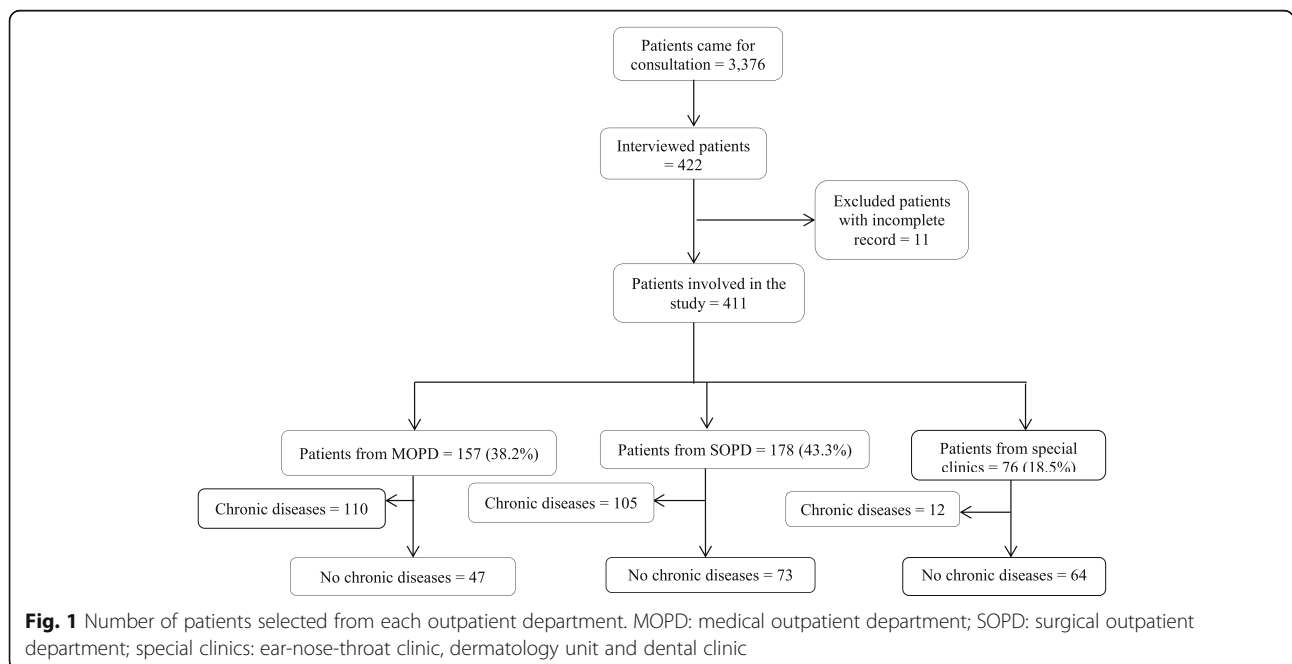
Patients came for consultation = 3,376

Interviewed patients = 422

Excluded patients with incomplete record = 11

Patients involved in the study = 411

Patients from MOPD = 157 (38.2%)

Patients from SOPD = 178 (43.3%)

Patients from special clinics = 76 (18.5%)

Chronic diseases = 110

Chronic diseases = 105

Chronic diseases = 12

No chronic diseases = 47

No chronic diseases = 73

No chronic diseases = 64

**Fig. 1** Number of patients selected from each outpatient department. MOPD: medical outpatient department; SOPD: surgical outpatient department; special clinics: ear-nose-throat clinic, dermatology unit and dental clinic